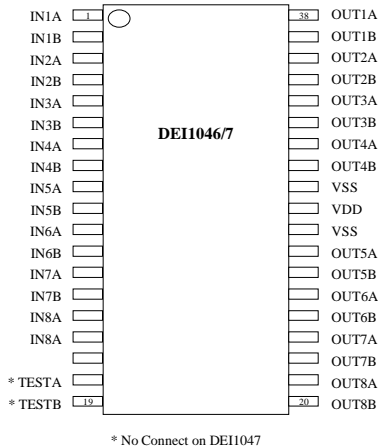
IN1A 1
IN1B
IN2A
IN2B
IN3A
IN3B
IN4A
IN4B
IN5A
IN5B
IN6A
IN6B
IN7A
IN7B
IN8A
IN8A

* TESTA
* TESTB 19

DEI1046/7

38 OUT1A
OUT1B
OUT2A
OUT2B
OUT3A
OUT3B
OUT4A
OUT4B
VSS
VDD
VSS
OUT5A
OUT5B
OUT6A
OUT6B
OUT7A
OUT7B
OUT8A
20 OUT8B

* No Connect on DEI1047